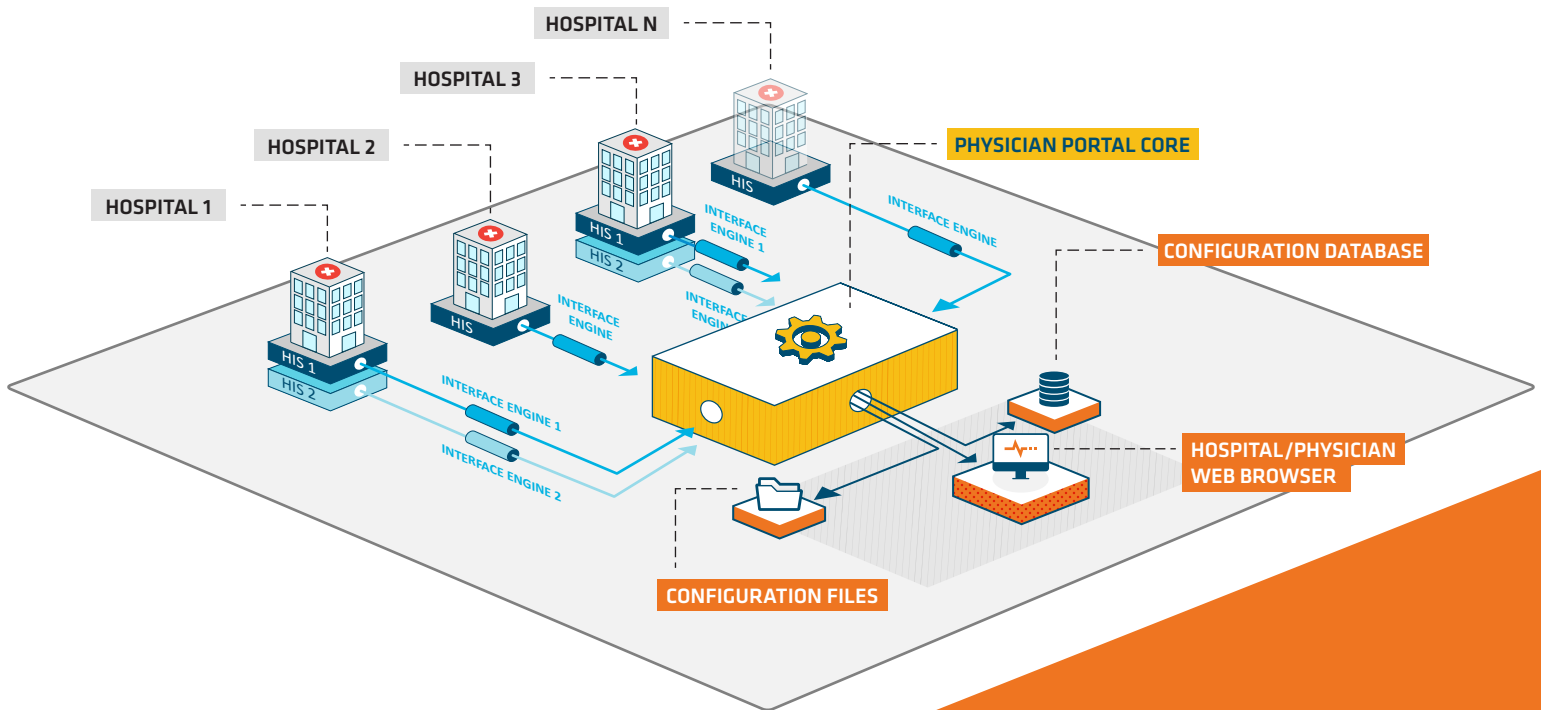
HOSPITAL N

HOSPITAL 3

HOSPITAL 2

HOSPITAL 1

PHYSICIAN PORTAL CORE

HIS

INTERFACE ENGINE

HIS 1

HIS 2

INTERFACE ENGINE 1

INTERFACE ENGINE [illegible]

CONFIGURATION DATABASE

HIS

INTERFACE ENGINE

HIS 1

HIS 2

INTERFACE ENGINE 1

INTERFACE ENGINE 2

HOSPITAL/PHYSICIAN WEB BROWSER

CONFIGURATION FILES